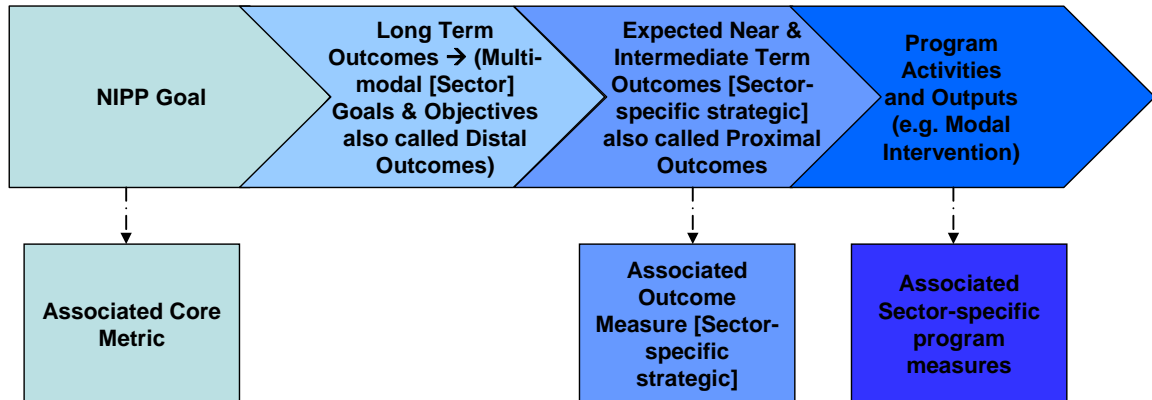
NIPP Goal

Long Term Outcomes → (Multi-modal [Sector] Goals & Objectives also called Distal Outcomes)

Expected Near & Intermediate Term Outcomes [Sector-specific strategic] also called Proximal Outcomes

Program Activities and Outputs (e.g. Modal Intervention)

Associated Core Metric

Associated Outcome Measure [Sector-specific strategic]

Associated Sector-specific program measures